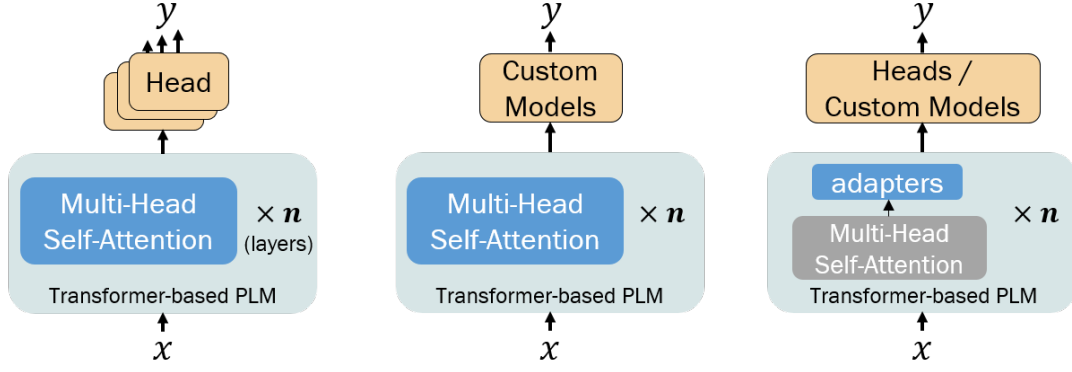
$y$

Head

Multi-Head Self-Attention

$\times \boldsymbol{n}$ (layers)

Transformer-based PLM

$x$

$y$

Custom Models

Multi-Head Self-Attention

$\times \boldsymbol{n}$

Transformer-based PLM

$x$

$y$

Heads / Custom Models

adapters

Multi-Head Self-Attention

$\times \boldsymbol{n}$

Transformer-based PLM

$x$